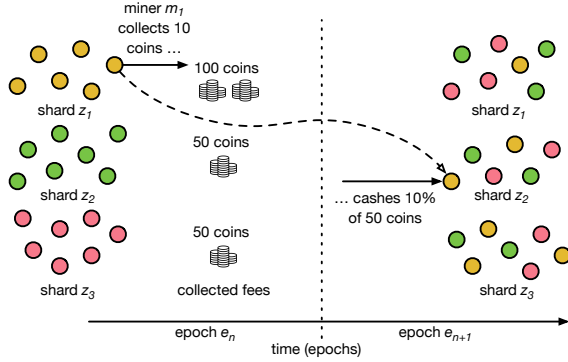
miner $m_1$ collects 10 coins …

100 coins

shard $z_1$

50 coins

shard $z_2$

50 coins

shard $z_3$

collected fees

shard $z_1$

… cashes 10% of 50 coins

shard $z_2$

shard $z_3$

epoch $e_n$

epoch $e_{n+1}$

time (epochs)